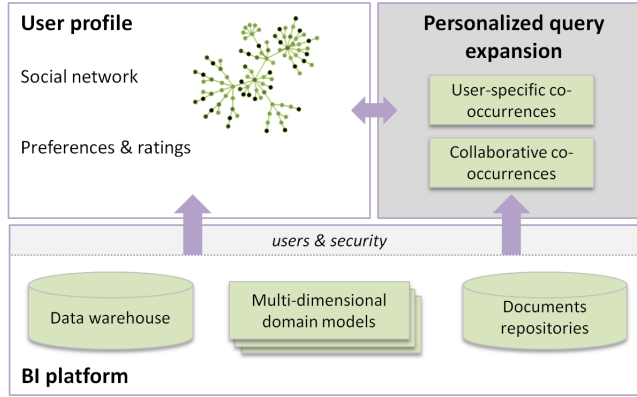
User profile

Social network

Preferences & ratings

Personalized query expansion

User-specific co-occurrences

Collaborative co-occurrences

users & security

Data warehouse

Multi-dimensional domain models

Documents repositories

BI platform